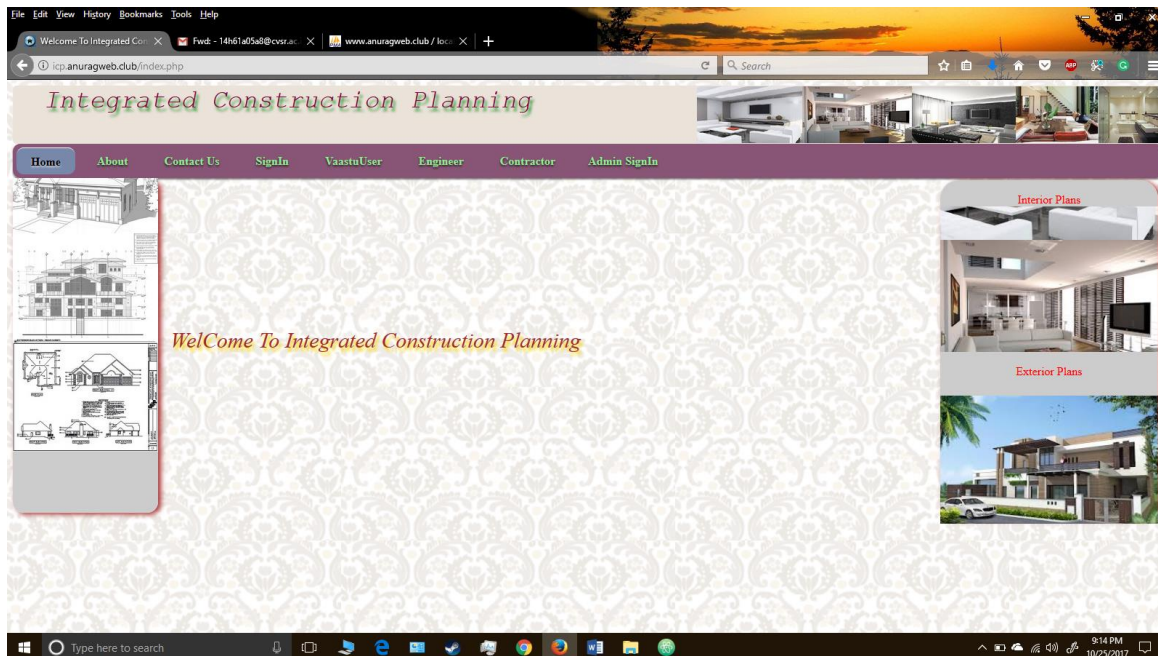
File Edit View History Bookmarks Tools Help

Welcome To Integrated Con | Fwd: - 14h61a05a8@cvsr.ac | www.anuragweb.club / loca

icp.anuragweb.club/index.php

Search

Integrated Construction Planning

Home About Contact Us SignIn VaastuUser Engineer Contractor Admin SignIn

Interior Plans

Exterior Plans

WelCome To Integrated Construction Planning

Type here to search

9:14 PM 10/25/2017